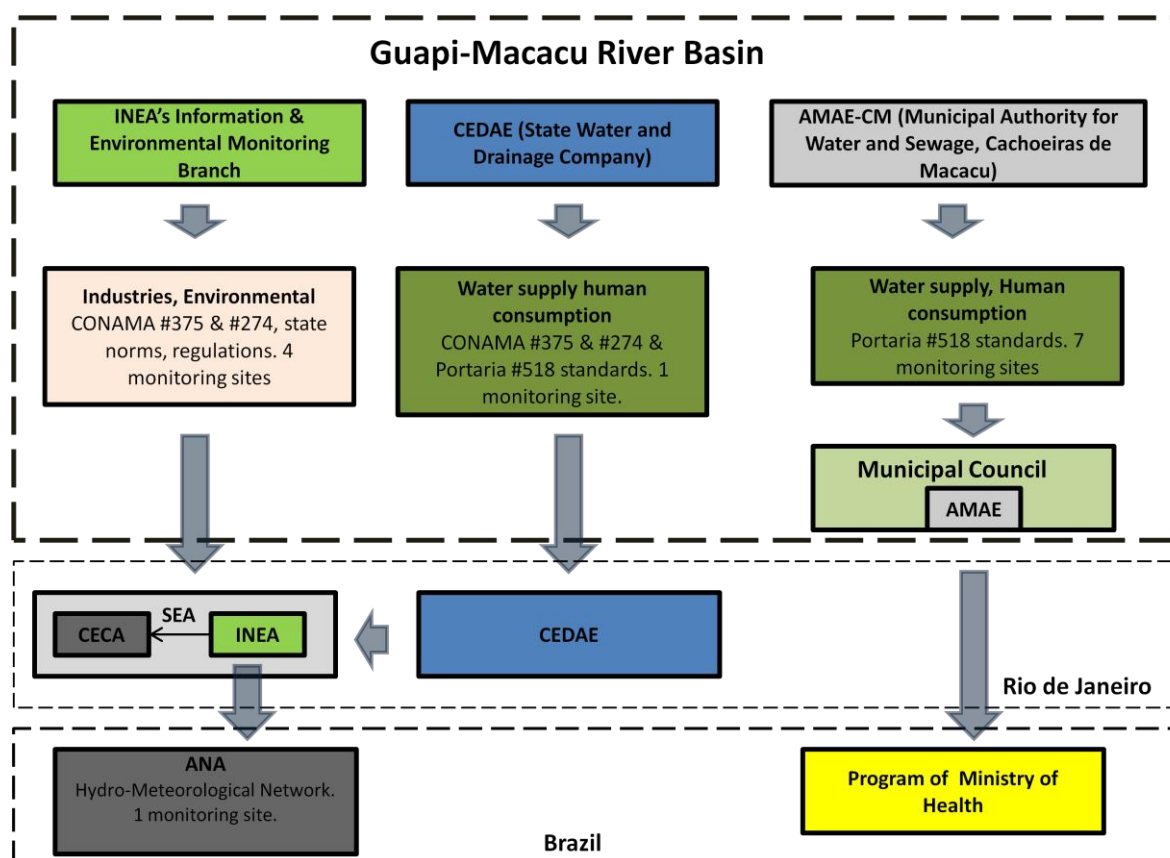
Guapi-Macacu River Basin

INEA's Information & Environmental Monitoring Branch

CEDAE (State Water and Drainage Company)

AMAE-CM (Municipal Authority for Water and Sewage, Cachoeiras de Macacu)

Industries, Environmental
CONAMA #375 & #274, state norms, regulations. 4 monitoring sites

Water supply human consumption
CONAMA #375 & #274 & Portaria #518 standards. 1 monitoring site.

Water supply, Human consumption
Portaria #518 standards. 7 monitoring sites

Municipal Council

AMAE

CECA

SEA

INEA

CEDAE

Rio de Janeiro

ANA
Hydro-Meteorological Network. 1 monitoring site.

Program of Ministry of Health

Brazil